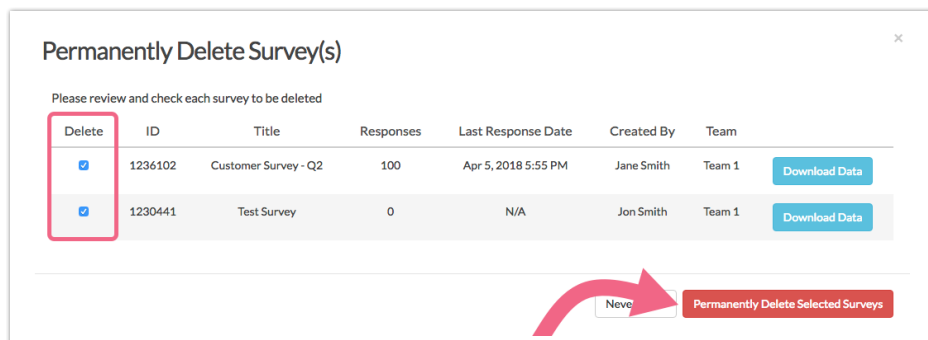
Permanently Delete Survey(s)

×

Please review and check each survey to be deleted

| Delete | ID | Title | Responses | Last Response Date | Created By | Team | |
|---|---|---|---|---|---|---|---|
| ☑ | 1236102 | Customer Survey - Q2 | 100 | Apr 5, 2018 5:55 PM | Jane Smith | Team 1 | Download Data |
| ☑ | 1230441 | Test Survey | 0 | N/A | Jon Smith | Team 1 | Download Data |

Neve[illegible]

Permanently Delete Selected Surveys